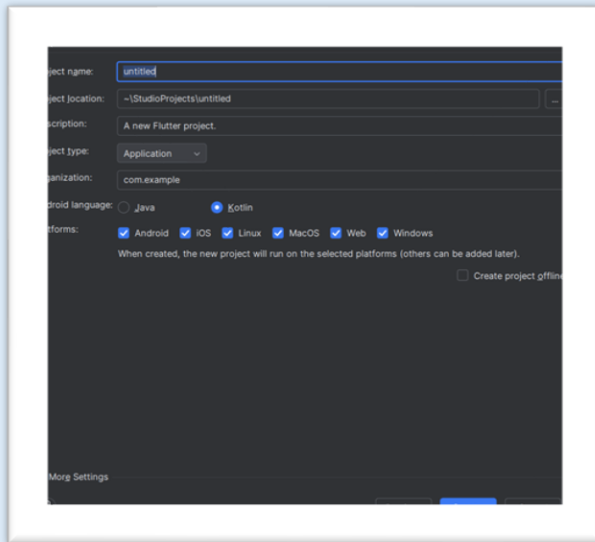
oject name: untitled

oject location: ~\StudioProjects\untitled

scription: A new Flutter project.

oject type: Application

anization: com.example

droid language: Java Kotlin

tforms: Android iOS Linux MacOS Web Windows

When created, the new project will run on the selected platforms (others can be added later).

Create project offline

More Settings